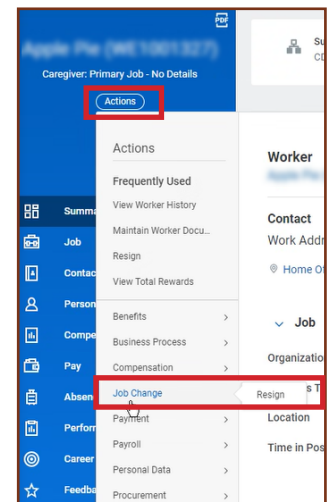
PDF

Apple Pie (WE1001327)

Caregiver: Primary Job - No Details

Actions

Summ
Job
Contac
Person
Compe
Pay
Absen
Perfor
Career
Feedba

Actions

Frequently Used

View Worker History
Maintain Worker Docu...
Resign
View Total Rewards

Benefits
Business Process
Compensation
Job Change
Payment
Payroll
Personal Data
Procurement

Resign

Su
CD

Worker
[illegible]

Contact
Work Addr
Home Of

Job
Organizatio
s T
Location
Time in Pos